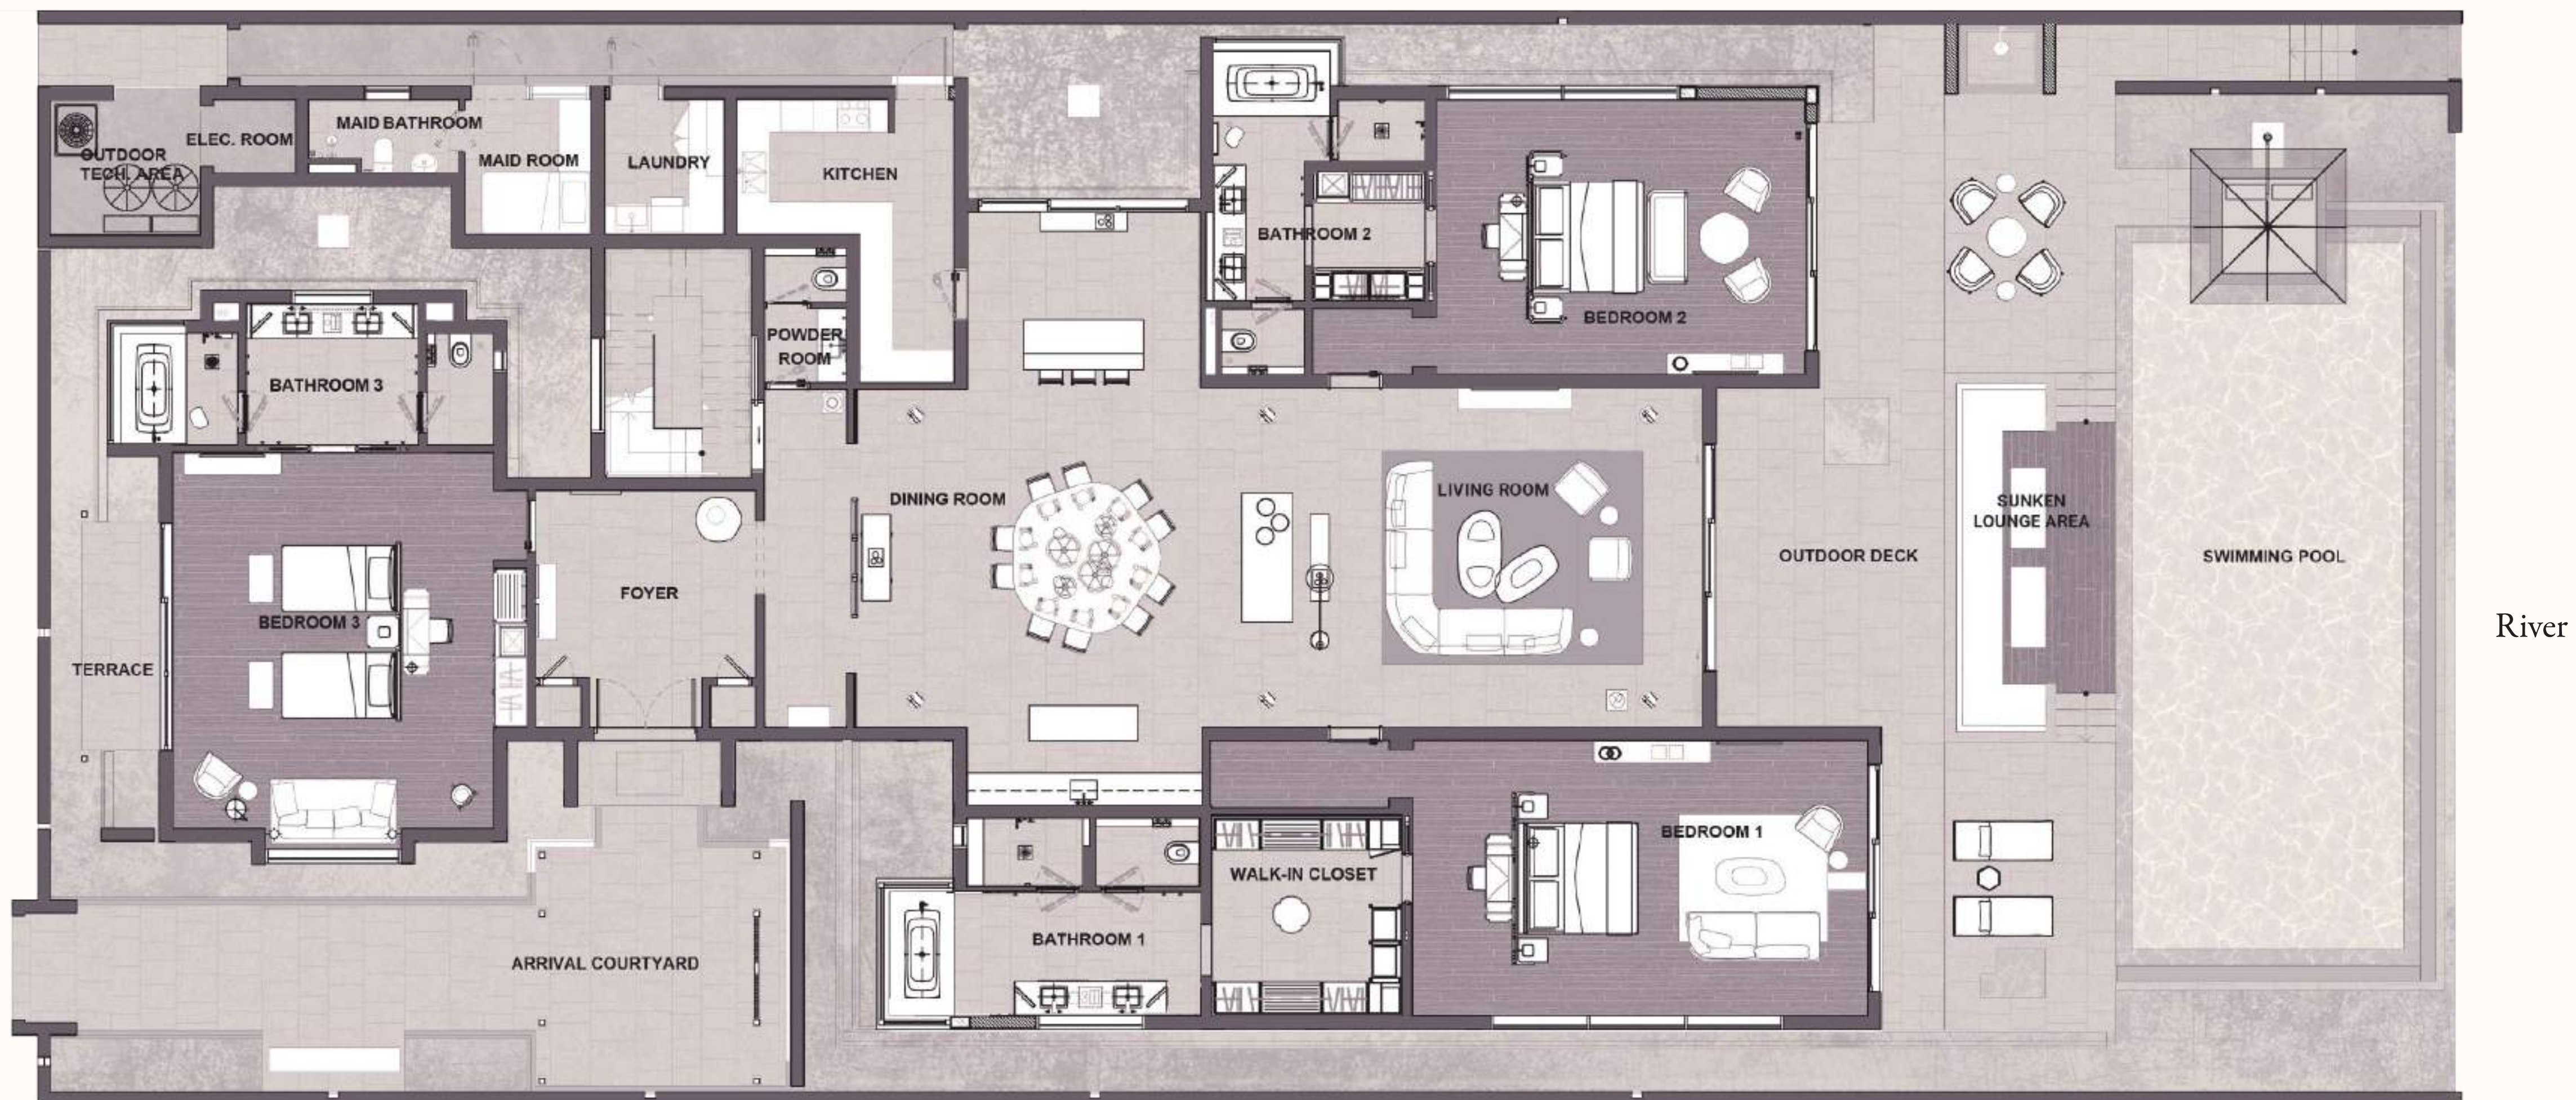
OUTDOOR TECH. AREA

ELEC. ROOM

MAID BATHROOM

MAID ROOM

LAUNDRY

KITCHEN

BATHROOM 2

BEDROOM 2

BATHROOM 3

POWDER ROOM

DINING ROOM

LIVING ROOM

SUNKEN LOUNGE AREA

OUTDOOR DECK

SWIMMING POOL

BEDROOM 3

FOYER

TERRACE

River

BEDROOM 1

WALK-IN CLOSET

BATHROOM 1

ARRIVAL COURTYARD